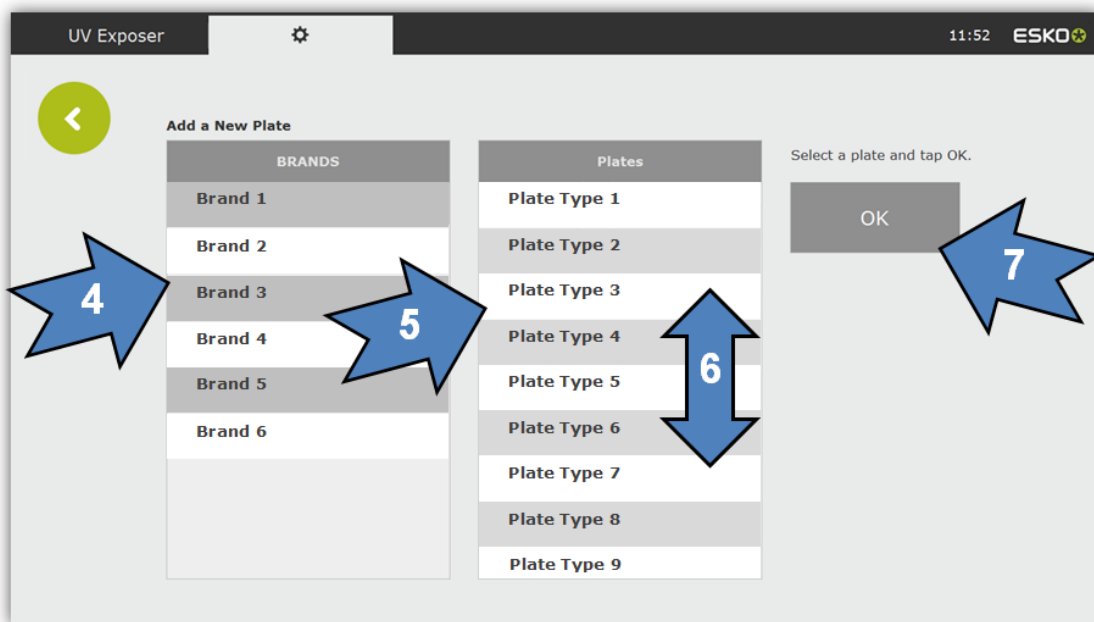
UV Exposer

11:52 ESKO

Add a New Plate

| BRANDS |
|---|
| Brand 1 |
| Brand 2 |
| Brand 3 |
| Brand 4 |
| Brand 5 |
| Brand 6 |

| Plates |
|---|
| Plate Type 1 |
| Plate Type 2 |
| Plate Type 3 |
| Plate Type 4 |
| Plate Type 5 |
| Plate Type 6 |
| Plate Type 7 |
| Plate Type 8 |
| Plate Type 9 |

Select a plate and tap OK.

OK

4

5

6

7